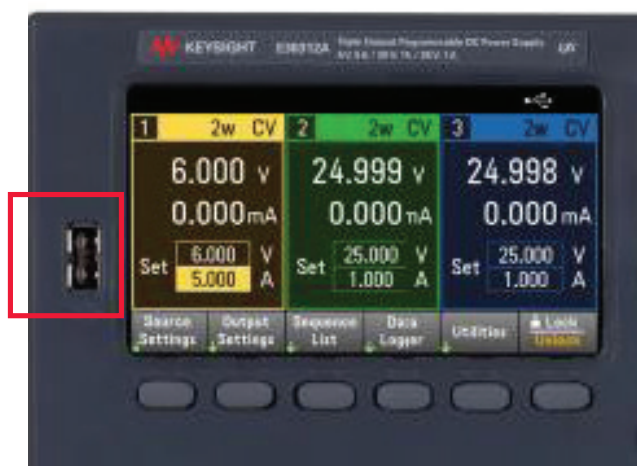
KEYSIGHT E36312A Triple Output Programmable DC Power Supply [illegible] LXI

1 2w CV
6.000 V
0.000mA
Set 6.000 V
5.000 A

2 2w CV
24.999 V
0.000mA
Set 25.000 V
1.000 A

3 2w CV
24.998 V
0.000mA
Set 25.000 V
1.000 A

Source Settings
Output Settings
Sequence List
Data Logger
Utilities
Lock Unlock